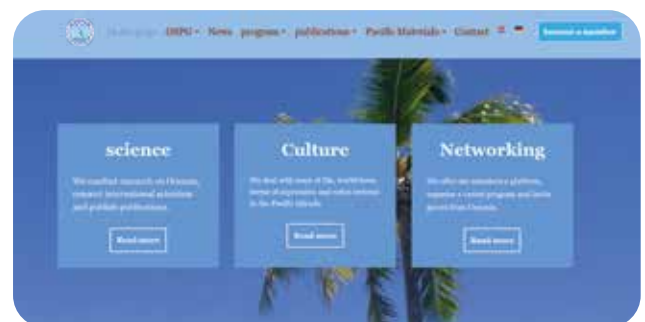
Homepage DSPG▾ News program▾ publications▾ Pacific Materials▾ Contact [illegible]

Become a member

science

We conduct research on Oceania, connect international scientists and publish publications.

Read more

Culture

We deal with ways of life, world views, forms of expression and value systems in the Pacific Islands.

Read more

Networking

We offer our members a platform, organize a varied program and invite guests from Oceania.

Read more